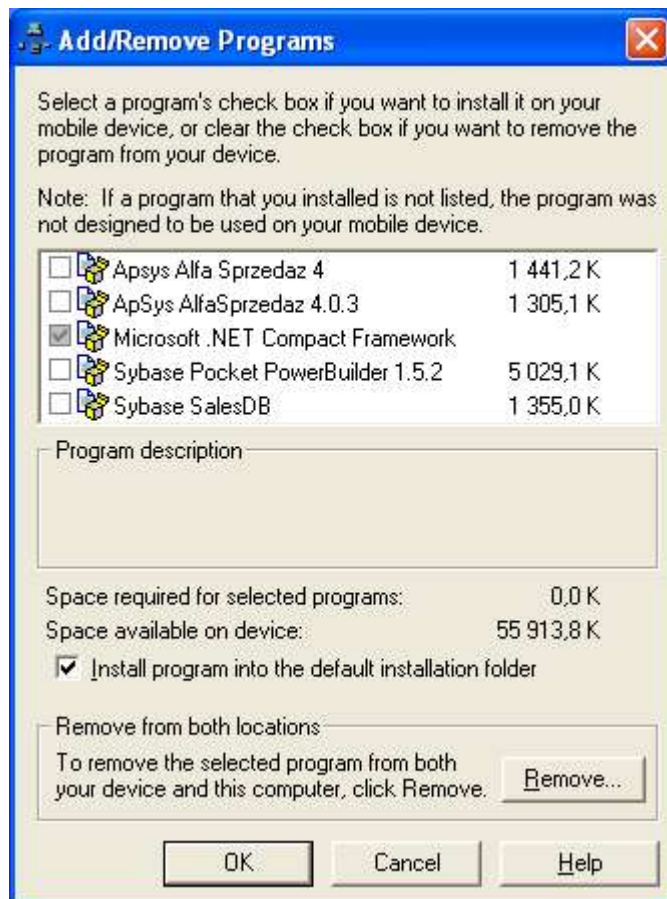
Add/Remove Programs

Select a program's check box if you want to install it on your mobile device, or clear the check box if you want to remove the program from your device.

Note: If a program that you installed is not listed, the program was not designed to be used on your mobile device.

| | | |
|---|---|---|
| ☐ | Apsys Alfa Sprzedaz 4 | 1 441,2 K |
| ☐ | ApSys AlfaSprzedaz 4.0.3 | 1 305,1 K |
| ☑ | Microsoft .NET Compact Framework | |
| ☐ | Sybase Pocket PowerBuilder 1.5.2 | 5 029,1 K |
| ☐ | Sybase SalesDB | 1 355,0 K |

Program description

Space required for selected programs: 0,0 K
Space available on device: 55 913,8 K

☑ Install program into the default installation folder

Remove from both locations

To remove the selected program from both your device and this computer, click Remove.

Remove...

OK Cancel Help